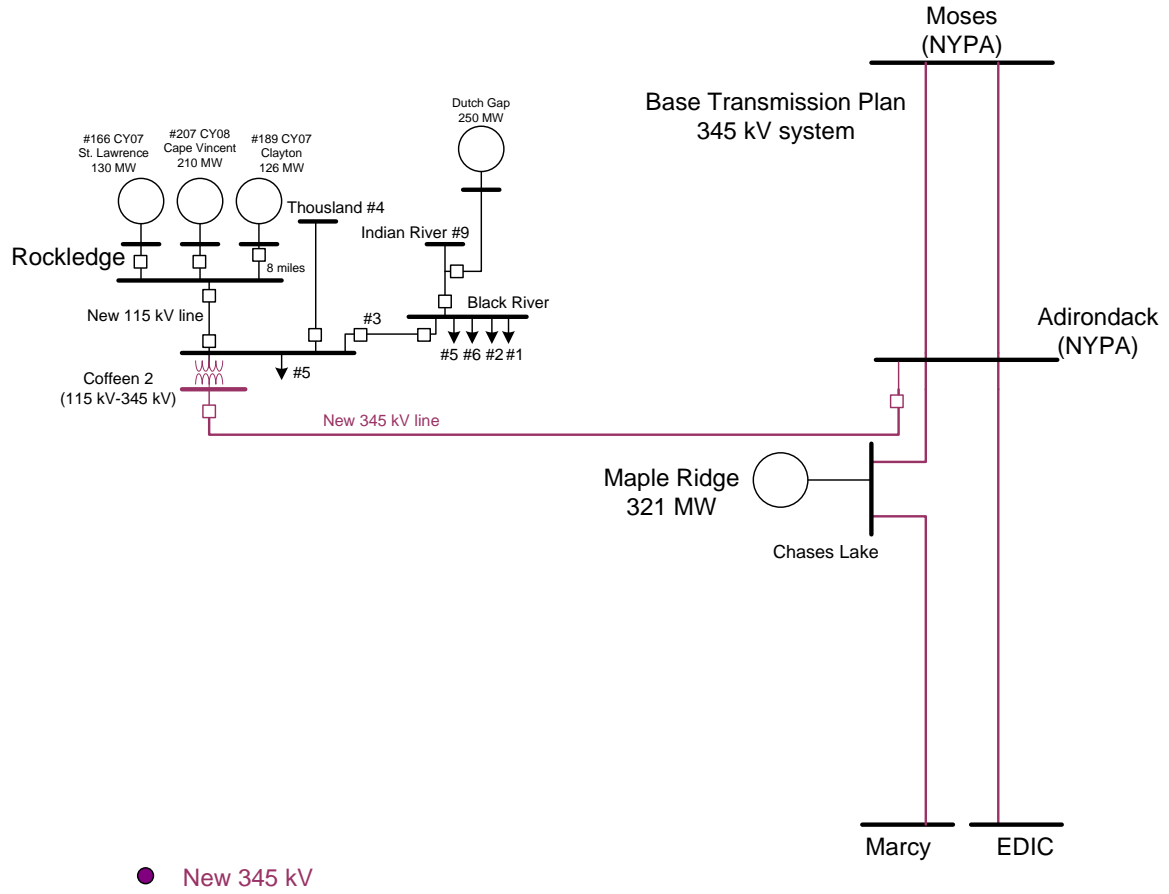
Moses
(NYPA)

Base Transmission Plan
345 kV system

Dutch Gap
250 MW

#166 CY07
St. Lawrence
130 MW

#207 CY08
Cape Vincent
210 MW

#189 CY07
Clayton
126 MW

Thousland #4

Indian River #9

Rockledge

8 miles

Black River

New 115 kV line

#3

Adirondack
(NYPA)

#5 #6 #2 #1

Coffeen 2
(115 kV-345 kV)

#5

New 345 kV line

Maple Ridge
321 MW

Chases Lake

Marcy

EDIC

New 345 kV